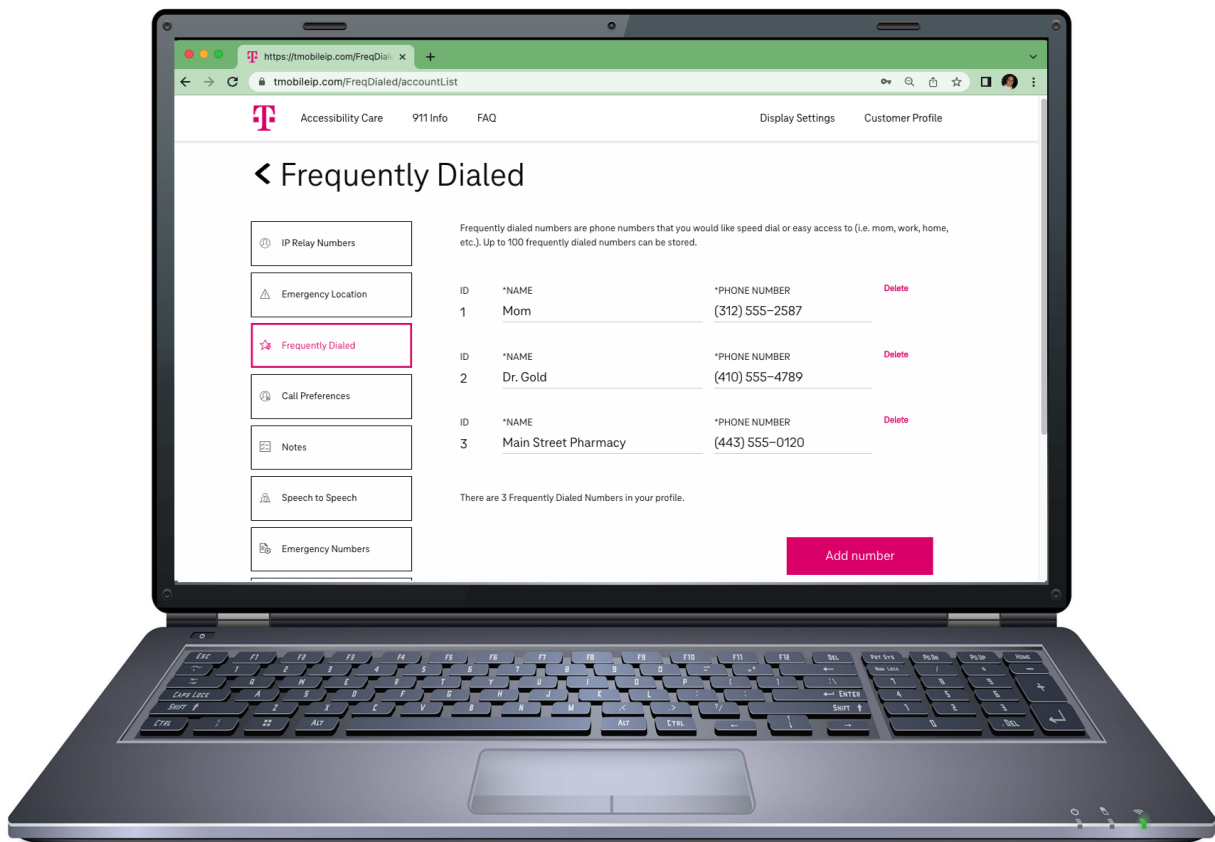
https://tmobileip.com/FreqDial ×

tmobileip.com/FreqDialed/accountList

T Accessibility Care 911 Info FAQ Display Settings Customer Profile

< Frequently Dialed

IP Relay Numbers

Emergency Location

Frequently Dialed

Call Preferences

Notes

Speech to Speech

Emergency Numbers

Frequently dialed numbers are phone numbers that you would like speed dial or easy access to (i.e. mom, work, home, etc.). Up to 100 frequently dialed numbers can be stored.

| ID | *NAME | *PHONE NUMBER | |
|---|---|---|---|
| 1 | Mom | (312) 555–2587 | Delete |
| 2 | Dr. Gold | (410) 555–4789 | Delete |
| 3 | Main Street Pharmacy | (443) 555–0120 | Delete |

There are 3 Frequently Dialed Numbers in your profile.

Add number